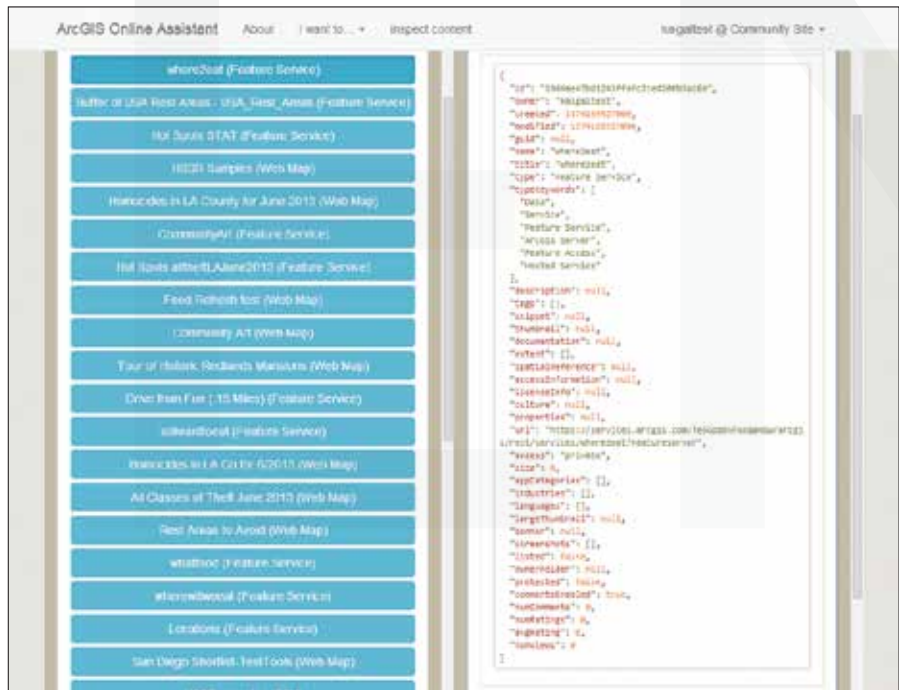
ArcGIS Online Assistant About I want to... ▾ Inspect content kaigaltest @ Community Site ▾

where2eat (Feature Service)

Buffer of USA Rest Areas - USA_Rest_Areas (Feature Service)

Hot Spots STAT (Feature Service)

HSGB Samples (Web Map)

Homicides in LA County for June 2013 (Web Map)

CommunityArt (Feature Service)

Hot Spots allthefLAJune2013 (Feature Service)

Feed Refresh test (Web Map)

Community Art (Web Map)

Tour of Historic Redlands Mansions (Web Map)

Drive from Fire (.15 Miles) (Feature Service)

edwardtoeat (Feature Service)

Homicides in LA Co for 6/2013 (Web Map)

All Classes of Theft June 2013 (Web Map)

Rest Areas to Avoid (Web Map)

whattoe (Feature Service)

wheretowoeat (Feature Service)

Locations (Feature Service)

San Diego Shortlist-TestTools (Web Map)

{
"id": "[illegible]",
"owner": "kaigaltest",
"created": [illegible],
"modified": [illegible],
"guid": null,
"name": "where2eat",
"title": "where2eat",
"type": "Feature Service",
"typeKeywords": [
"Data",
"Service",
"Feature Service",
"ArcGIS Server",
"Feature Access",
"Hosted Service"
],
"description": null,
"tags": [],
"snippet": null,
"thumbnail": null,
"documentation": null,
"extent": [],
"spatialReference": null,
"accessInformation": null,
"licenseInfo": null,
"culture": null,
"properties": null,
"url": "https://services.arcgis.com/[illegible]/arcgis/rest/services/where2eat/FeatureServer",
"access": "private",
"size": 0,
"appCategories": [],
"industries": [],
"languages": [],
"largeThumbnail": null,
"banner": null,
"screenshots": [],
"listed": false,
"ownerFolder": null,
"protected": false,
"commentsEnabled": true,
"numComments": 0,
"numRatings": 0,
"avgRating": 0,
"numViews": 0
}